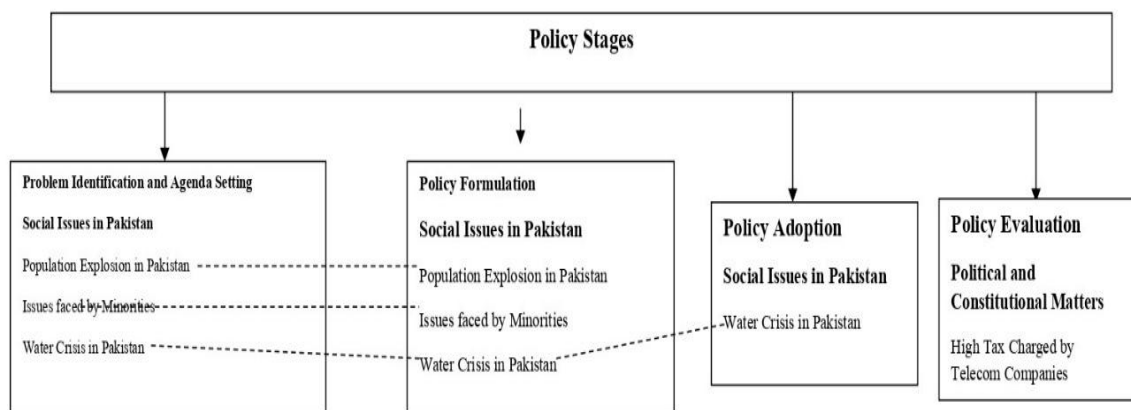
Policy Stages

Problem Identification and Agenda Setting

Social Issues in Pakistan

Population Explosion in Pakistan

Issues faced by Minorities

Water Crisis in Pakistan

Policy Formulation

Social Issues in Pakistan

Population Explosion in Pakistan

Issues faced by Minorities

Water Crisis in Pakistan

Policy Adoption

Social Issues in Pakistan

Water Crisis in Pakistan

Policy Evaluation

Political and Constitutional Matters

High Tax Charged by Telecom Companies